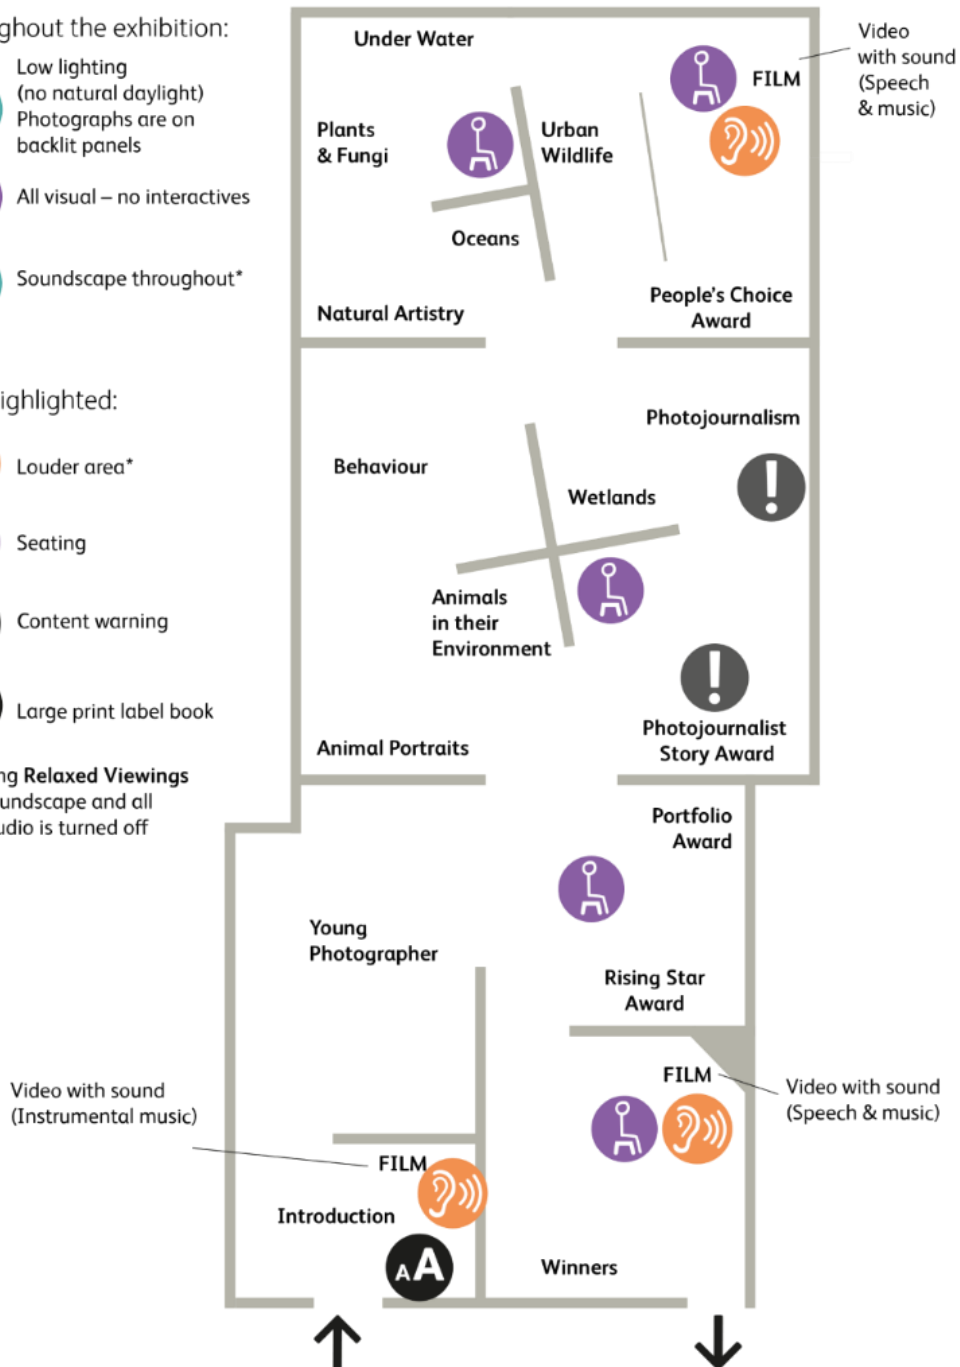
ghout the exhibition:

Low lighting (no natural daylight) Photographs are on backlit panels

All visual – no interactives

Soundscape throughout*

ighlighted:

Louder area*

Seating

Content warning

Large print label book

ng Relaxed Viewings undscape and all udio is turned off

Under Water

Video with sound (Speech & music)

FILM

Plants & Fungi

Urban Wildlife

Oceans

Natural Artistry

People's Choice Award

Photojournalism

Behaviour

Wetlands

Animals in their Environment

Photojournalist Story Award

Animal Portraits

Portfolio Award

Young Photographer

Rising Star Award

FILM

Video with sound (Speech & music)

Video with sound (Instrumental music)

FILM

Introduction

AA

Winners